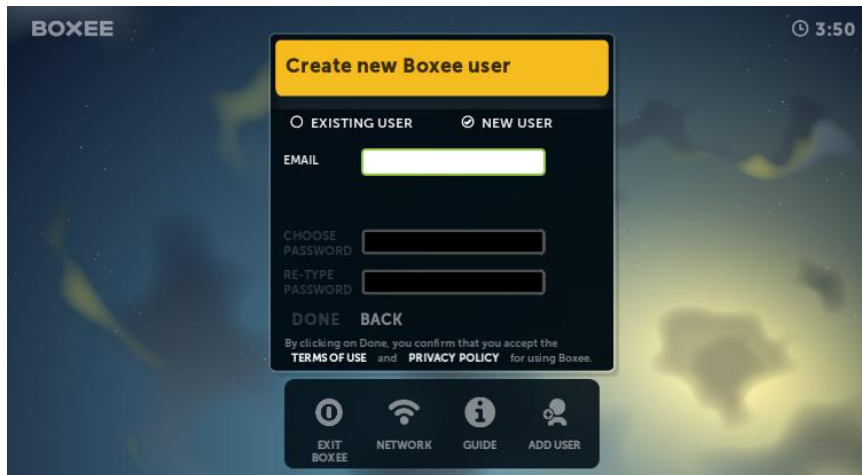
BOXEE

3:50

Create new Boxee user

EXISTING USER NEW USER

EMAIL

CHOOSE PASSWORD

RE-TYPE PASSWORD

DONE BACK

By clicking on Done, you confirm that you accept the TERMS OF USE and PRIVACY POLICY for using Boxee.

EXIT BOXEE

NETWORK

GUIDE

ADD USER